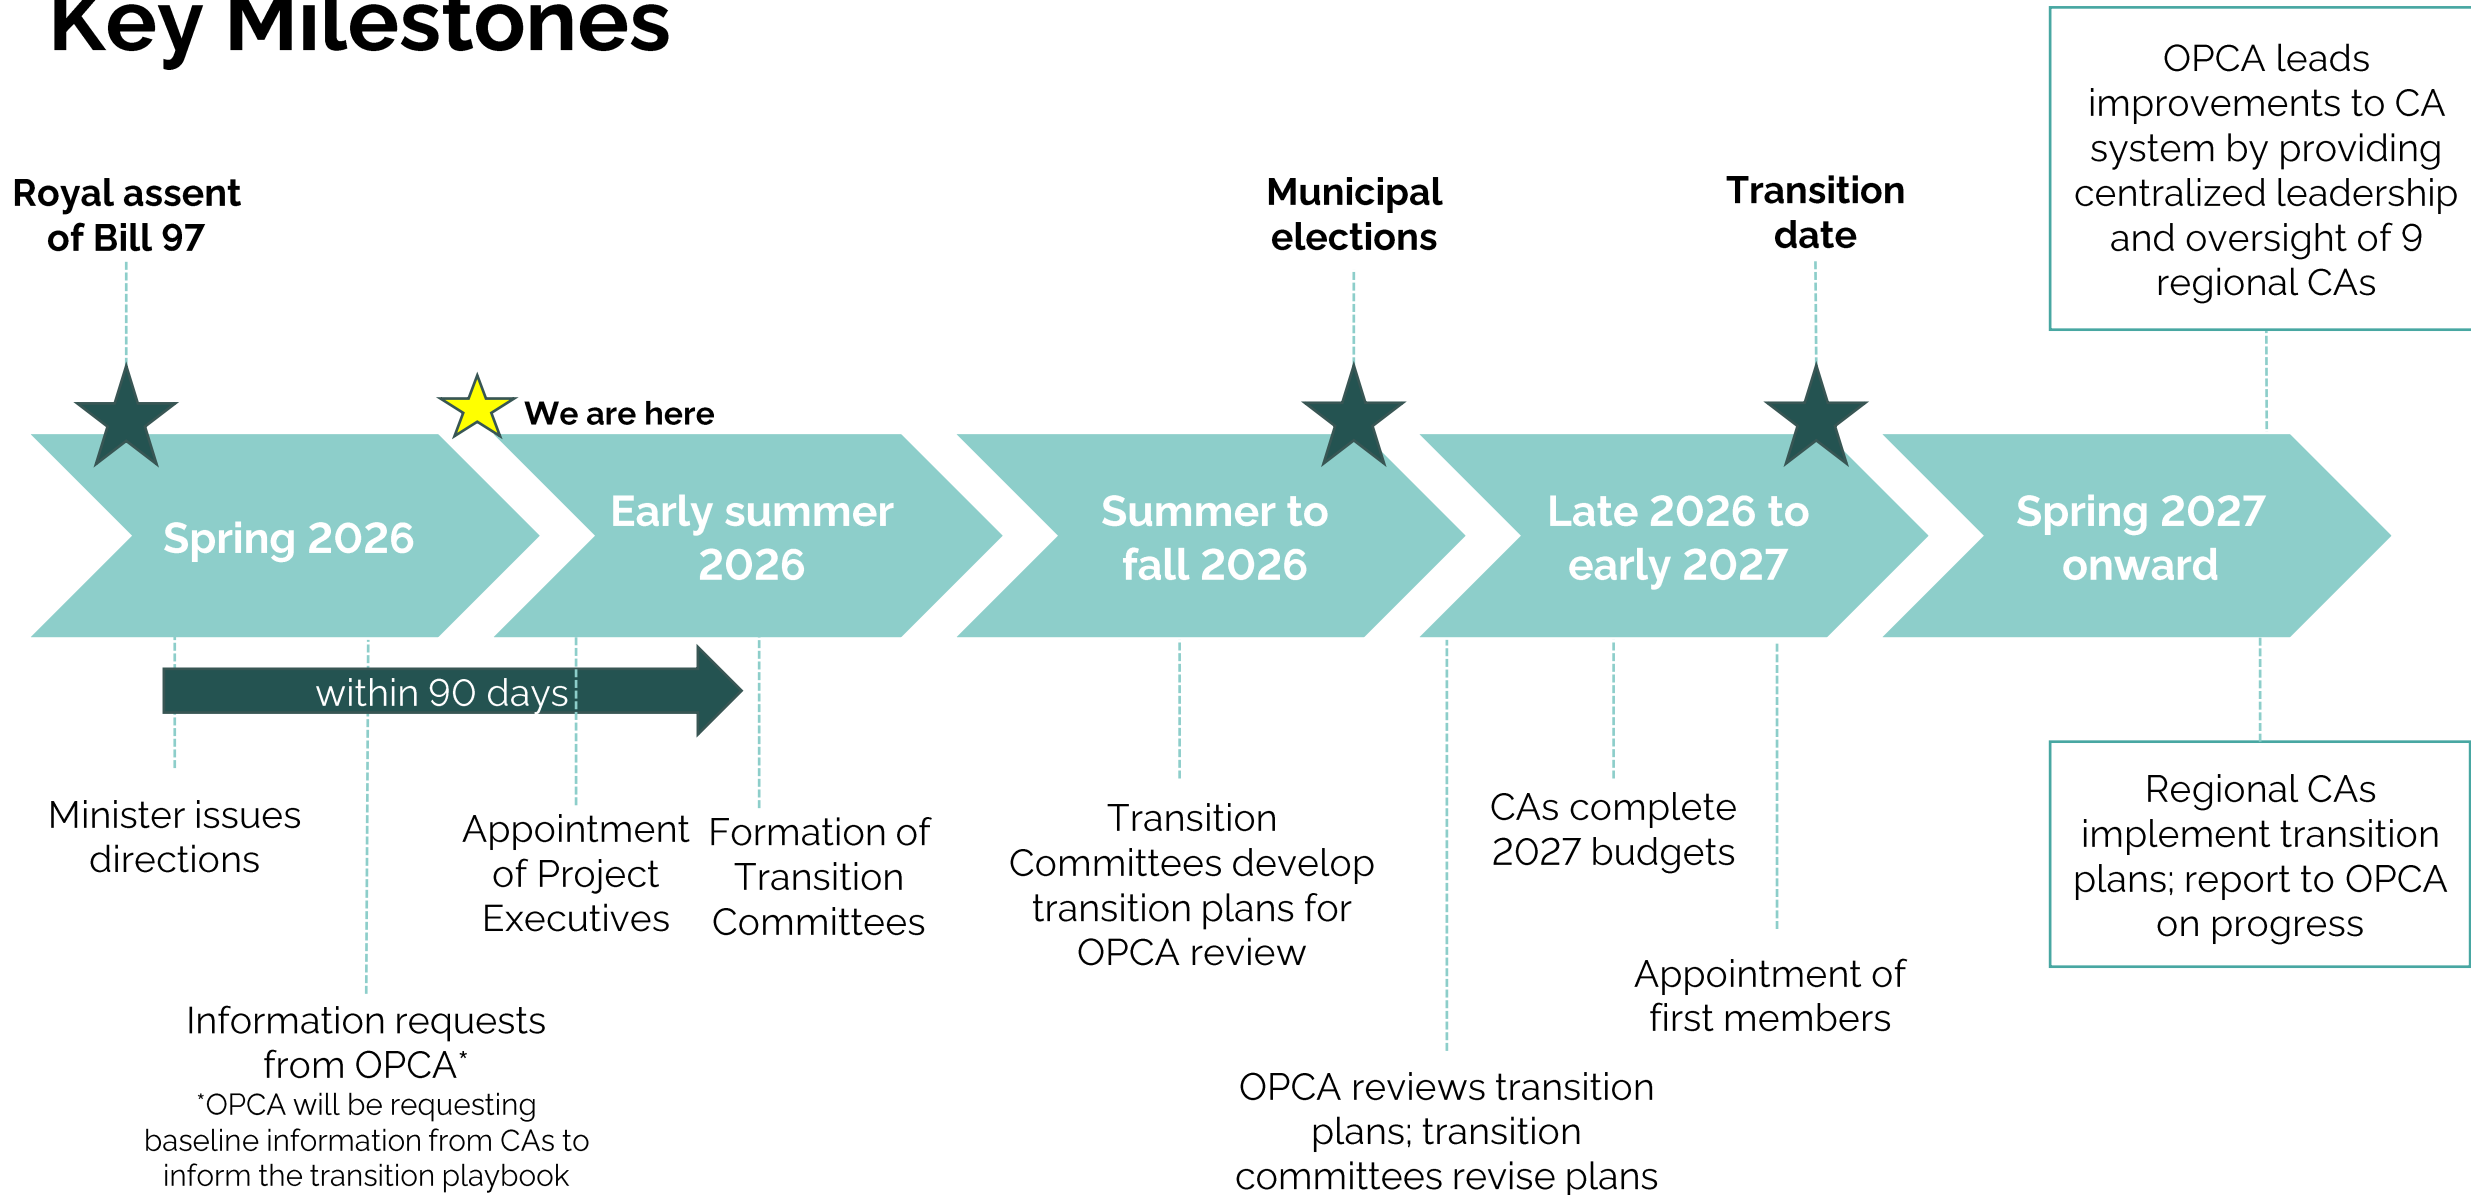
Key Milestones

OPCA leads improvements to CA system by providing centralized leadership and oversight of 9 regional CAs

Royal assent of Bill 97

We are here

Municipal elections

Transition date

Spring 2026

Early summer 2026

Summer to fall 2026

Late 2026 to early 2027

Spring 2027 onward

within 90 days

Minister issues directions

Appointment of Project Executives

Formation of Transition Committees

Transition Committees develop transition plans for OPCA review

CAs complete 2027 budgets

Regional CAs implement transition plans; report to OPCA on progress

Appointment of first members

Information requests from OPCA*
*OPCA will be requesting baseline information from CAs to inform the transition playbook

OPCA reviews transition plans; transition committees revise plans